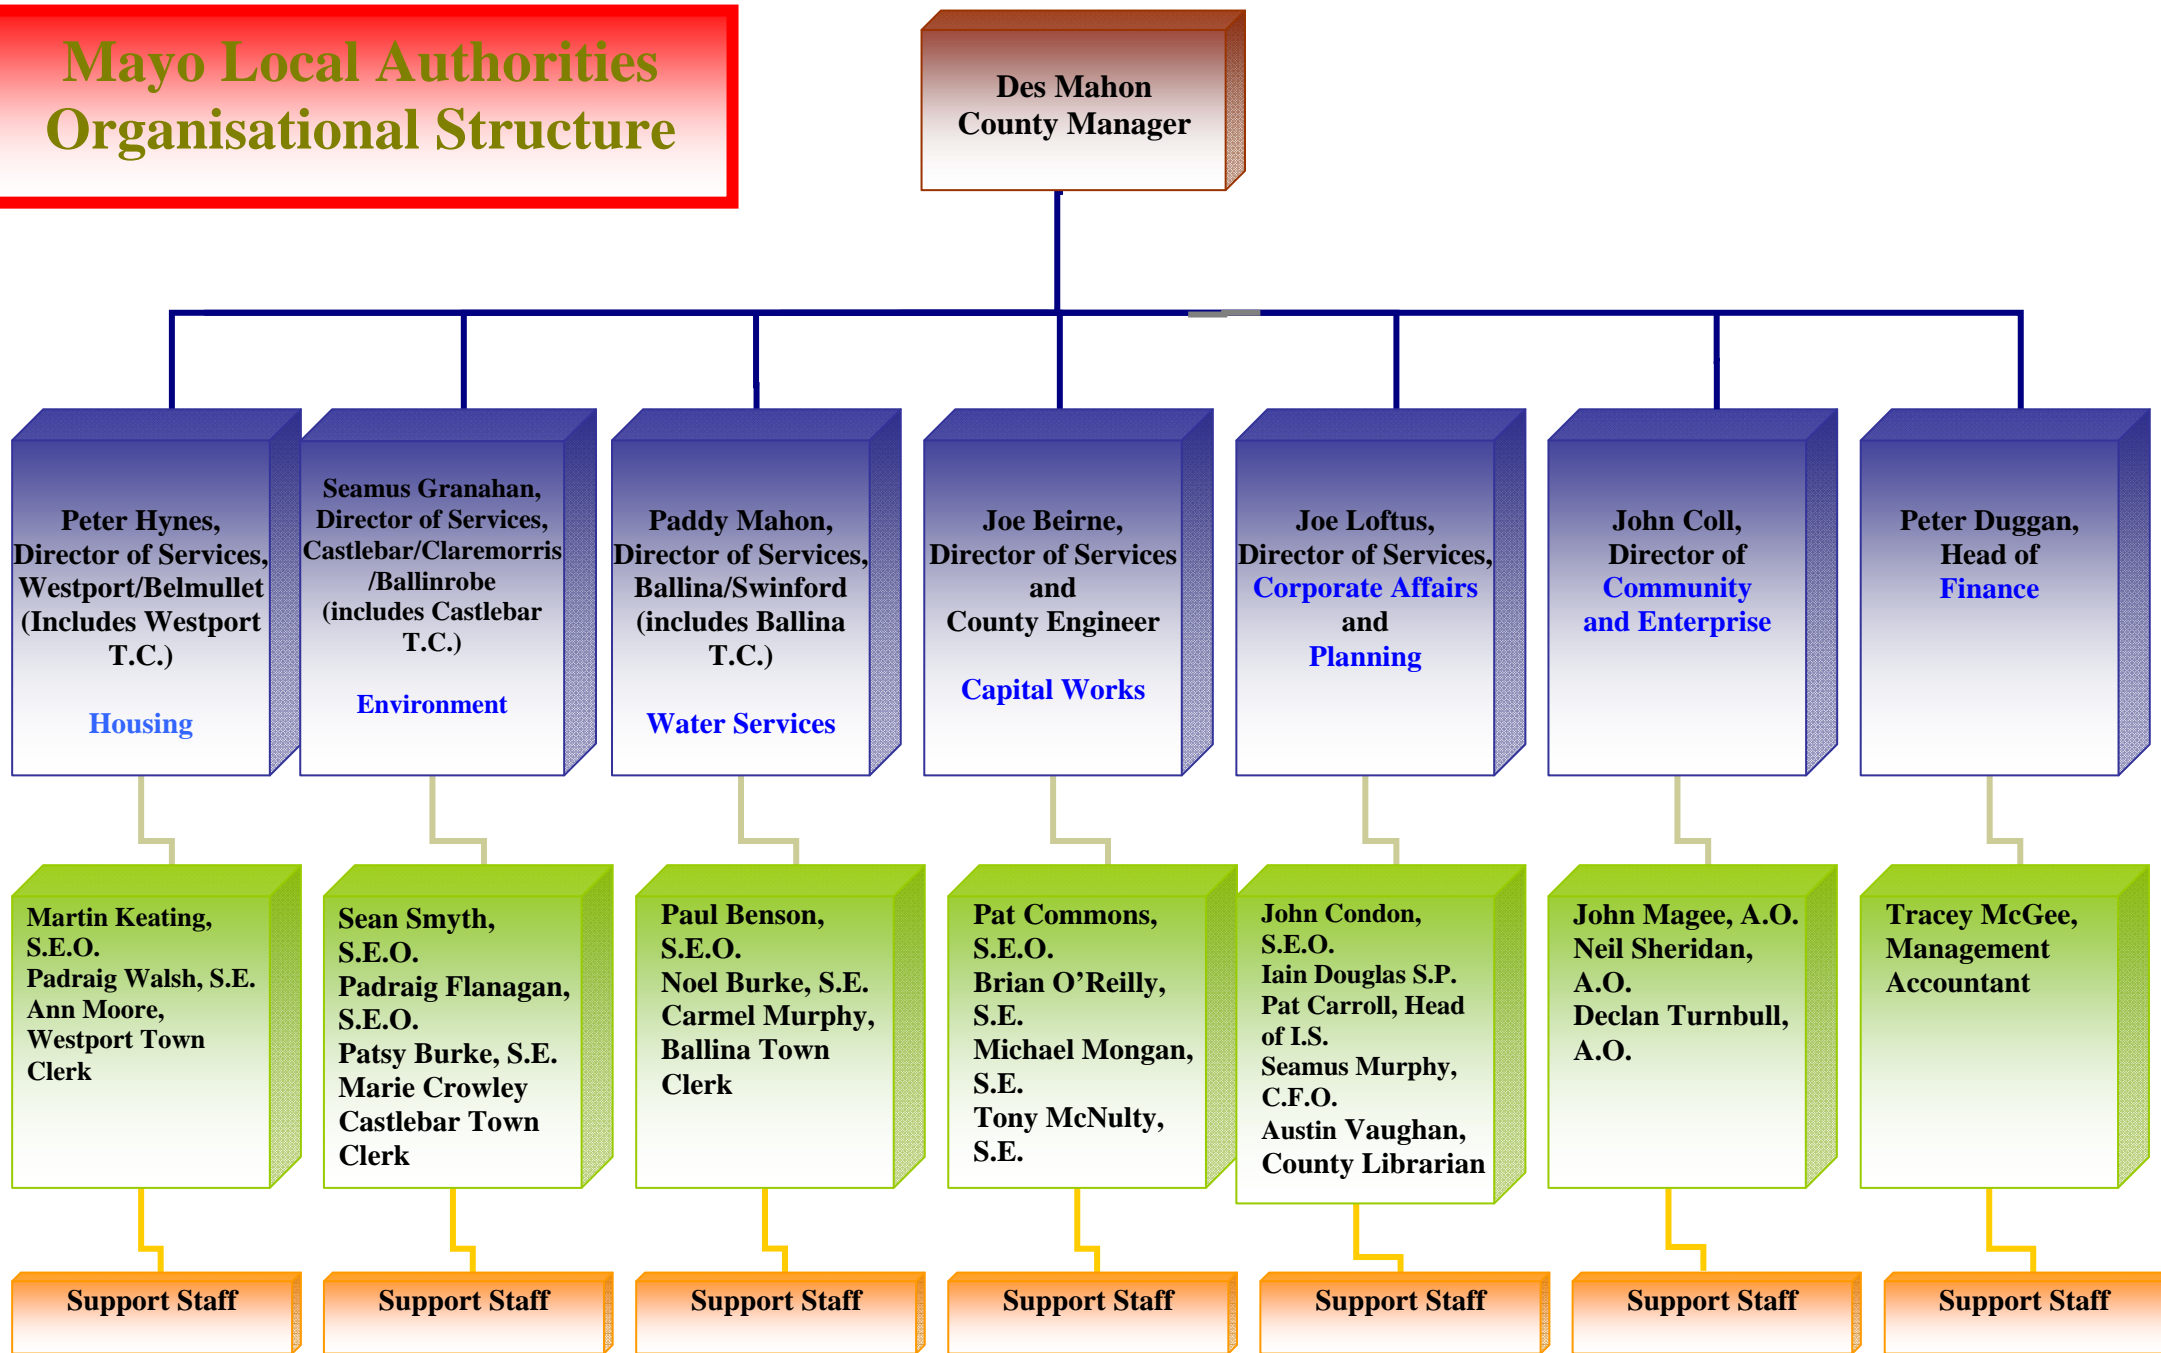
Mayo Local Authorities Organisational Structure

Des Mahon
County Manager

Peter Hynes, Director of Services, Westport/Belmullet (Includes Westport T.C.)

Housing

Seamus Granahan, Director of Services, Castlebar/Claremorris /Ballinrobe (includes Castlebar T.C.)

Environment

Paddy Mahon, Director of Services, Ballina/Swinford (includes Ballina T.C.)

Water Services

Joe Beirne, Director of Services and County Engineer

Capital Works

Joe Loftus, Director of Services, Corporate Affairs and Planning

John Coll, Director of Community and Enterprise

Peter Duggan, Head of Finance

Martin Keating, S.E.O.
Padraig Walsh, S.E.
Ann Moore, Westport Town Clerk

Sean Smyth, S.E.O.
Padraig Flanagan, S.E.O.
Patsy Burke, S.E.
Marie Crowley Castlebar Town Clerk

Paul Benson, S.E.O.
Noel Burke, S.E.
Carmel Murphy, Ballina Town Clerk

Pat Commons, S.E.O.
Brian O’Reilly, S.E.
Michael Mongan, S.E.
Tony McNulty, S.E.

John Condon, S.E.O.
Iain Douglas S.P.
Pat Carroll, Head of I.S.
Seamus Murphy, C.F.O.
Austin Vaughan, County Librarian

John Magee, A.O.
Neil Sheridan, A.O.
Declan Turnbull, A.O.

Tracey McGee, Management Accountant

Support Staff

Support Staff

Support Staff

Support Staff

Support Staff

Support Staff

Support Staff